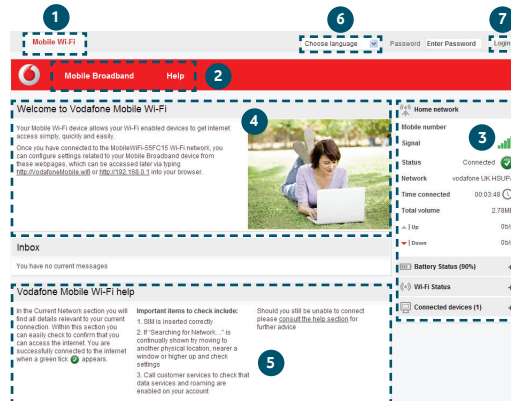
1
Mobile Wi-Fi

6
Choose language
Password Enter Password

7
Login

Mobile Broadband
Help

2

Welcome to Vodafone Mobile Wi-Fi

4

Your Mobile Wi-Fi device allows your Wi-Fi enabled devices to get internet access simply, quickly and easily.

Once you have connected to the MobileWiFi-55FC15 Wi-Fi network, you can configure settings related to your Mobile Broadband device from these webpages, which can be accessed later via typing http://VodafoneMobile.wifi or http://192.168.0.1 into your browser.

Inbox

You have no current messages

Vodafone Mobile Wi-Fi help

In the Current Network section you will find all details relevant to your current connection. Within this section you can easily check to confirm that you can access the internet. You are successfully connected to the internet when a green tick appears.

Important items to check include:
1. SIM is inserted correctly.
2. If "Searching for Network..." is continually shown try moving to another physical location, nearer a window or higher up and check settings
3. Call customer services to check that data services and roaming are enabled on your account

Should you still be unable to connect please consult the help section for further advice

5

Home network

Mobile number

Signal

3

Status
Connected

Network
vodafone UK HSUPA

Time connected
00:03:48

Total volume
2.78MB

Up
0b/s

Down
0b/s

Battery Status (90%)

Wi-Fi Status

Connected devices (1)